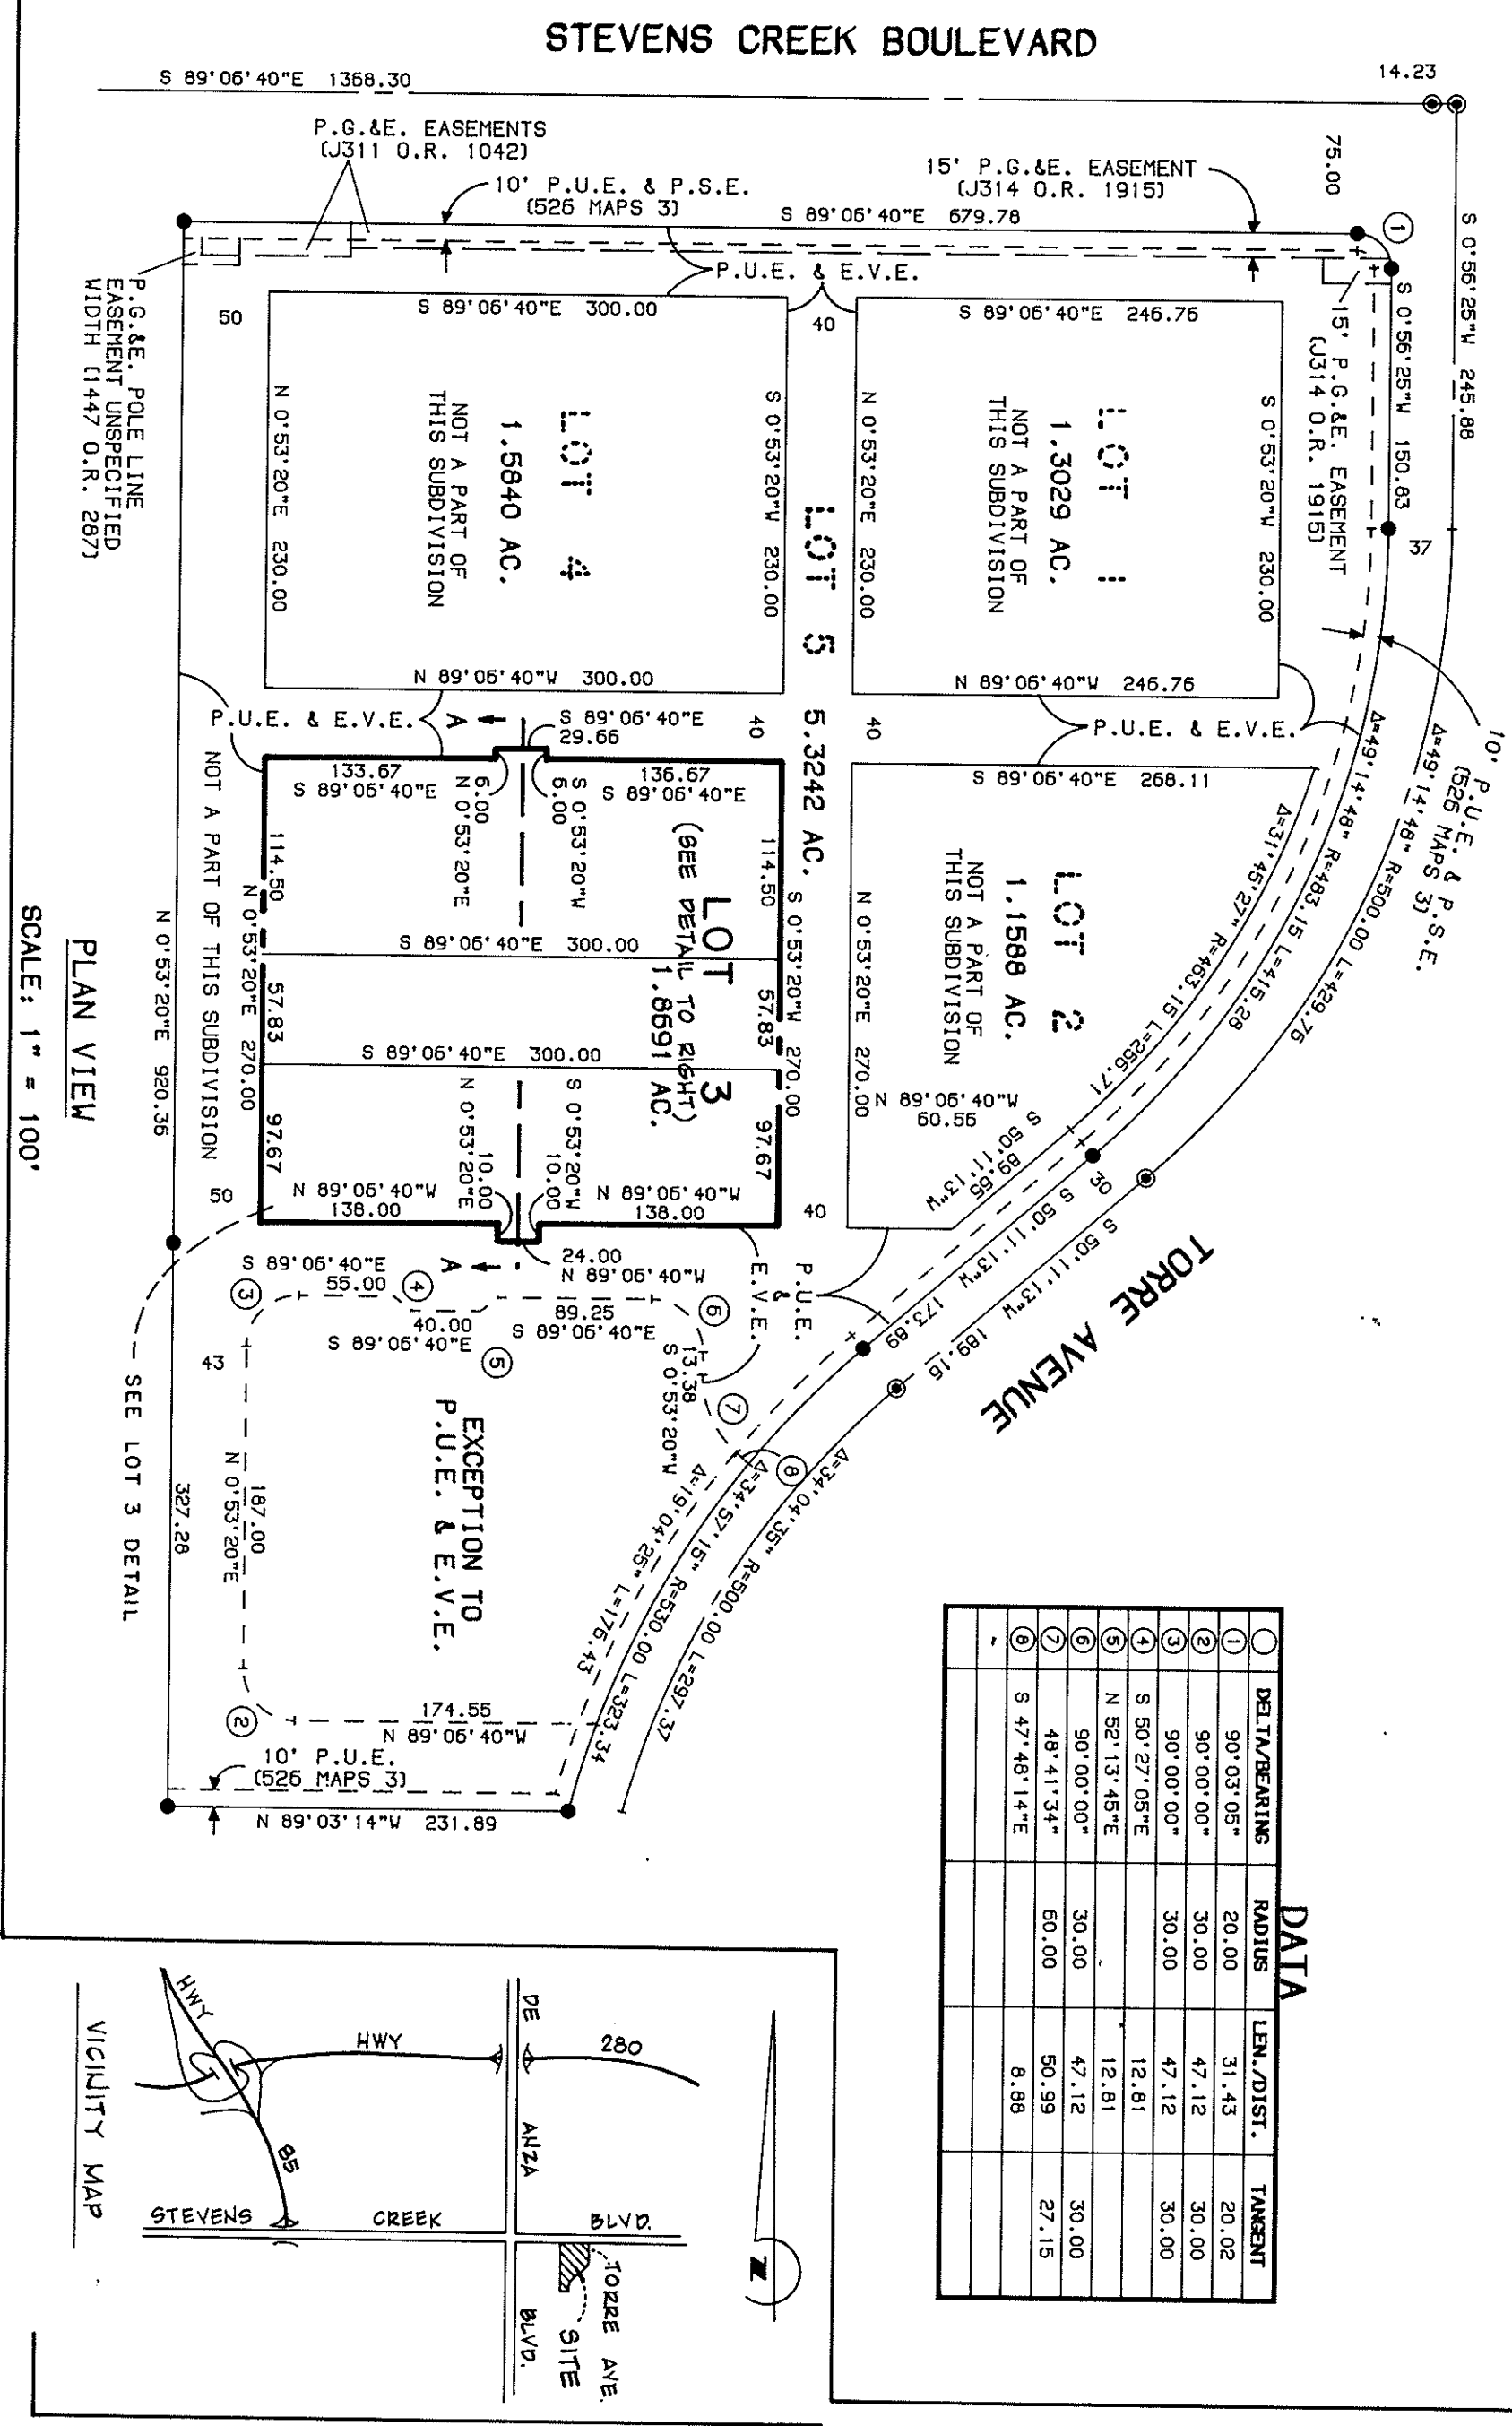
STEVENS CREEK BOULEVARD

S 89°06'40"E 1368.30

14.23

P.G.&E. EASEMENTS (J311 O.R. 1042)

10' P.U.E. & P.S.E. (526 MAPS 3)

15' P.G.&E. EASEMENT (J314 O.R. 1915)

75.00

S 0°56'25"W 245.88

S 89°06'40"E 679.78

P.U.E. & E.V.E.

P.G.&E. POLE LINE EASEMENT UNSPECIFIED WIDTH (1447 O.R. 287)

50

S 89°06'40"E 300.00

40

S 89°06'40"E 246.76

S 0°56'25"W 150.83

15' P.G.&E. EASEMENT (J314 O.R. 1915)

LOT 4
1.5840 AC.
NOT A PART OF THIS SUBDIVISION

N 0°53'20"E 230.00

S 0°53'20"W 230.00

LOT 5

N 0°53'20"E 230.00

LOT 1
1.3029 AC.
NOT A PART OF THIS SUBDIVISION

S 0°53'20"W 230.00

37

N 89°06'40"W 300.00

N 89°06'40"W 246.76

10' P.U.E. & P.S.E. (526 MAPS 3)

P.U.E. & E.V.E.

A

S 89°06'40"E 29.66

40

5.3242 AC.

40

P.U.E. & E.V.E.

Δ=49°14'48" R=483.15 L=415.28

Δ=49°14'48" R=500.00 L=429.76

133.67
S 89°06'40"E

6.00
N 0°53'20"E

S 0°53'20"W
6.00

136.67
S 89°06'40"E

S 89°06'40"E 268.11

NOT A PART OF THIS SUBDIVISION

114.50
N 0°53'20"E

114.50

LOT 3
1.8691 AC.
(SEE DETAIL TO RIGHT)

S 0°53'20"W

LOT 2
1.1588 AC.
NOT A PART OF THIS SUBDIVISION

N 0°53'20"E 270.00

Δ=31°45'27" R=463.15 L=256.71

S 89°06'40"E 300.00

57.83

57.83

N 0°53'20"E 920.36

270.00

270.00

S 89°06'40"E 300.00

N 0°53'20"E

S 0°53'20"W

N 89°06'40"W 60.56

S 50°11'13"W 89.65

97.67

10.00

10.00

97.67

N 89°06'40"W 138.00

N 89°06'40"W 138.00

30

S 50°11'13"W

S 50°11'13"W

PLAN VIEW

SCALE: 1" = 100'

50

40

24.00
N 89°06'40"W

A

TORRE AVENUE

S 89°06'40"E 55.00

③ ④

40.00
S 89°06'40"E

89.25
S 89°06'40"E

⑥

E.V.E.

P.U.E. &

173.89

189.16

⑤

13.38
S 0°53'20"W

43

⑦

SEE LOT 3 DETAIL

327.28

N 0°53'20"E 187.00

EXCEPTION TO P.U.E. & E.V.E.

Δ=19°04'25" L=176.43

Δ=34°57'15" R=530.00 L=323.34

⑧

Δ=34°04'35" R=500.00 L=297.37

②

174.55
N 89°06'40"W

10' P.U.E. (526 MAPS 3)

N 89°03'14"W 231.89

DATA

| | DELTA/BEARING | RADIUS | LEN./DIST. | TANGENT |
|---|---|---|---|---|
| ① | 90°03'05" | 20.00 | 31.43 | 20.02 |
| ② | 90°00'00" | 30.00 | 47.12 | 30.00 |
| ③ | 90°00'00" | 30.00 | 47.12 | 30.00 |
| ④ | S 50°27'05"E | | 12.81 | |
| ⑤ | N 52°13'45"E | | 12.81 | |
| ⑥ | 90°00'00" | 30.00 | 47.12 | 30.00 |
| ⑦ | 48°41'34" | 60.00 | 50.99 | 27.15 |
| ⑧ | S 47°48'14"E | | 8.88 | |
| - | | | | |

VICINITY MAP

HWY

HWY

280

DE ANZA BLVD.

85

STEVENS CREEK BLVD.

TORRE AVE.

SITE

N